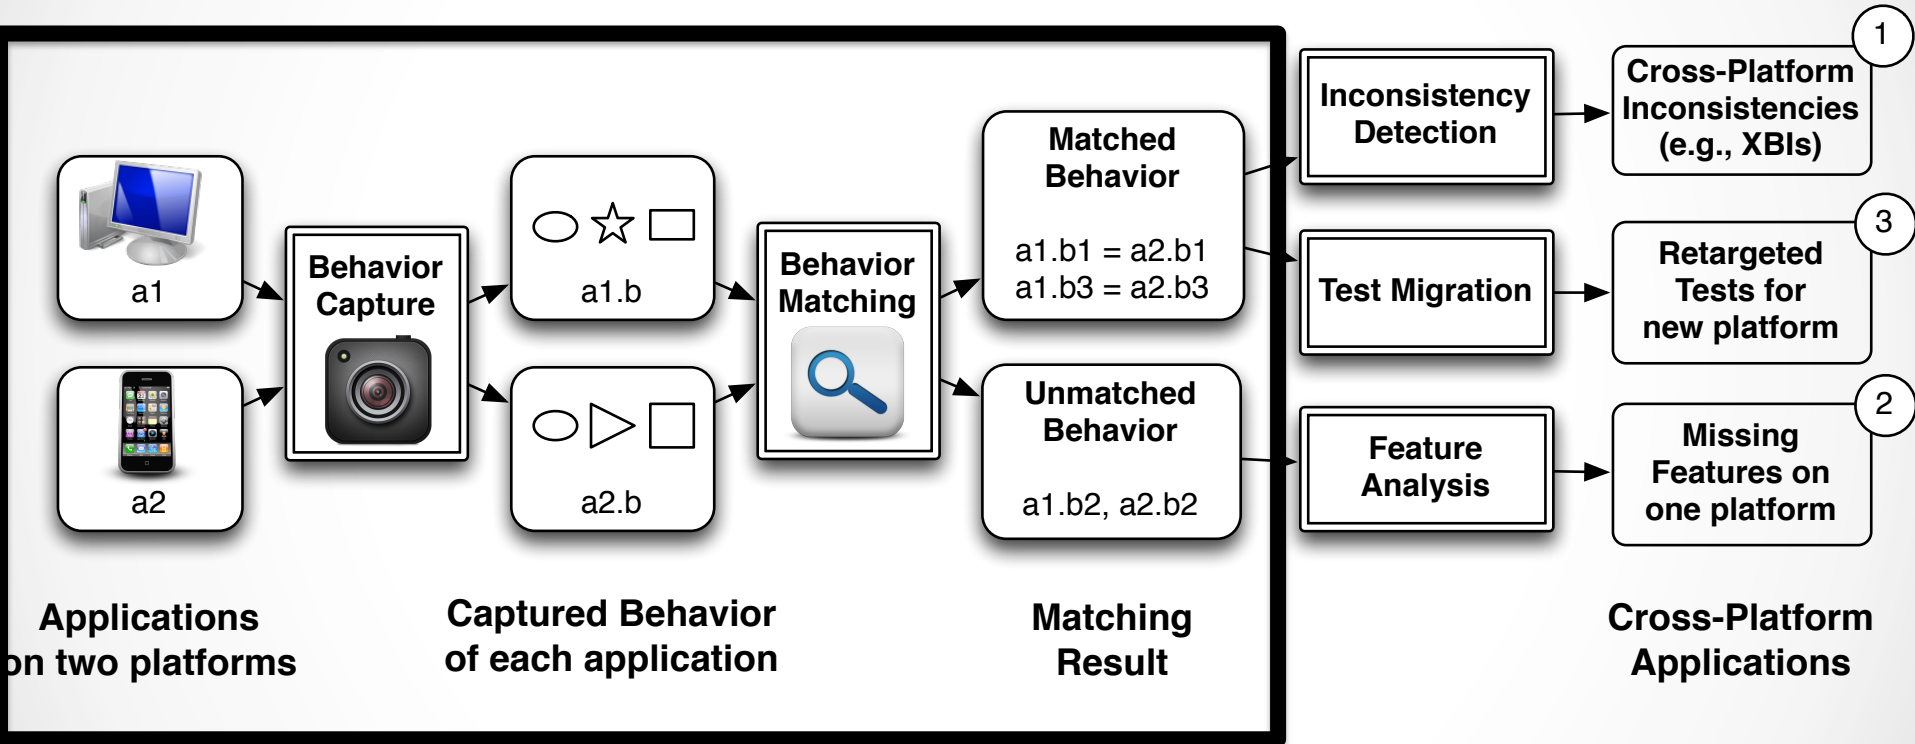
a1

a2

Behavior Capture

a1.b

a2.b

Behavior Matching

Matched Behavior

a1.b1 = a2.b1
a1.b3 = a2.b3

Unmatched Behavior

a1.b2, a2.b2

Inconsistency Detection

Test Migration

Feature Analysis

1

Cross-Platform Inconsistencies (e.g., XBIs)

3

Retargeted Tests for new platform

2

Missing Features on one platform

Applications on two platforms

Captured Behavior of each application

Matching Result

Cross-Platform Applications